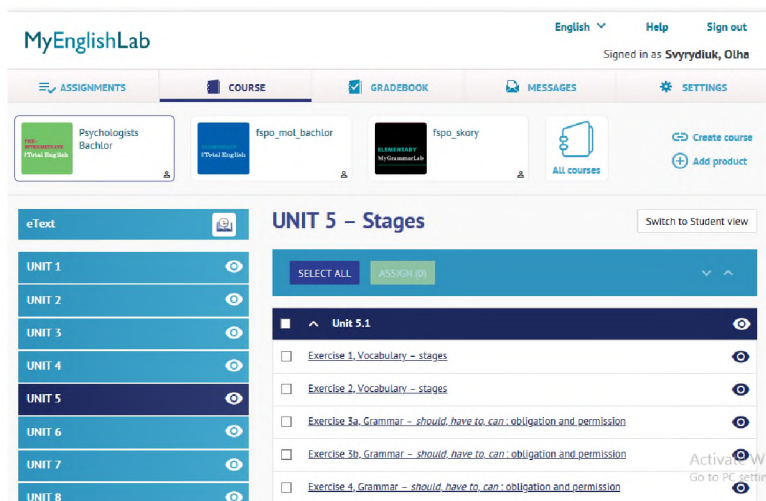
MyEnglishLab

English Help Sign out

Signed in as Svyrydiuk, Olha

ASSIGNMENTS COURSE GRADEBOOK MESSAGES SETTINGS

PRE-INTERMEDIATE Total English Psychologists Bachlor

ELEMENTARY Total English fspo_mol_bachlor

ELEMENTARY MyGrammarLab fspo_skory

All courses

Create course

Add product

eText

UNIT 1

UNIT 2

UNIT 3

UNIT 4

UNIT 5

UNIT 6

UNIT 7

UNIT 8

UNIT 5 – Stages

Switch to Student view

SELECT ALL ASSIGN (0)

Unit 5.1

Exercise 1, Vocabulary – stages

Exercise 2, Vocabulary – stages

Exercise 3a, Grammar – *should, have to, can* : obligation and permission

Exercise 3b, Grammar – *should, have to, can* : obligation and permission

Exercise 4, Grammar – *should, have to, can* : obligation and permission

Activate Windows
Go to PC settings